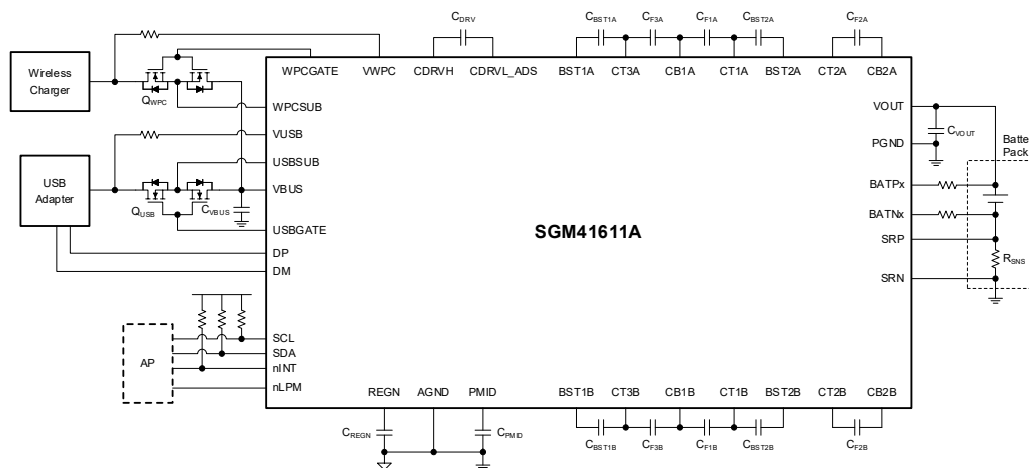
Wireless Charger

$Q_{WPC}$

USB Adapter

$Q_{USB}$

$C_{VBUS}$

AP

$C_{DRV}$

$C_{BST1A}$ $C_{F3A}$ $C_{F1A}$ $C_{BST2A}$ $C_{F2A}$

WPCGATE VWPC CDRVH CDRVL_ADS BST1A CT3A CB1A CT1A BST2A CT2A CB2A

WPCSUB

VUSB

USBSUB

VBUS

USBGATE

DP

DM

SCL

SDA

nINT

nLPM

SGM41611A

VOUT

$C_{VOUT}$

PGND

Batte Pack

BATPx

BATNx

SRP

$R_{SNS}$

SRN

REGN AGND PMID BST1B CT3B CB1B CT1B BST2B CT2B CB2B

$C_{REGN}$ $C_{PMID}$

$C_{BST1B}$ $C_{F3B}$ $C_{F1B}$ $C_{BST2B}$ $C_{F2B}$